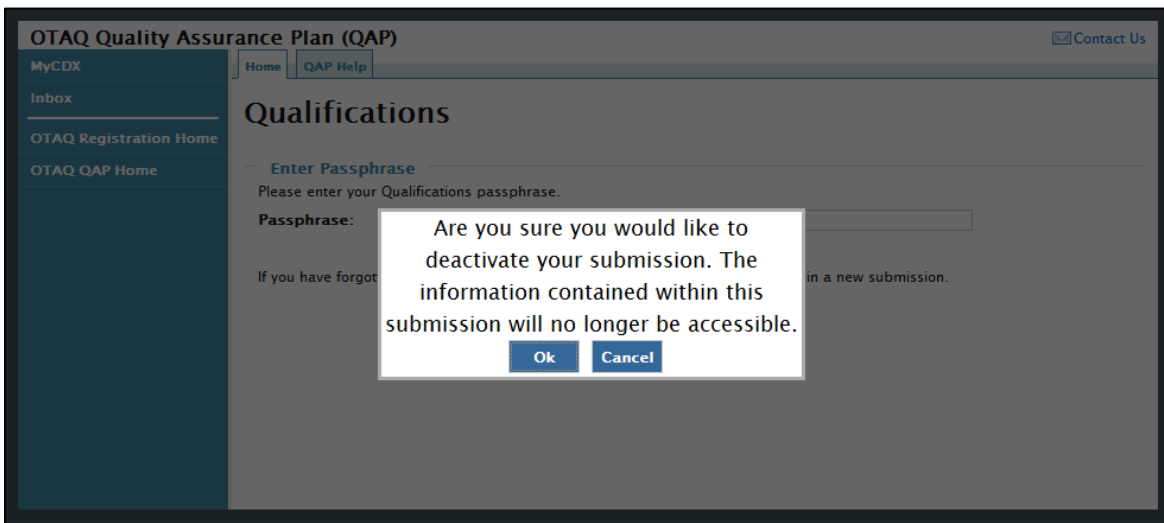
OTAQ Quality Assurance Plan (QAP)

Contact Us

MyCDX
Inbox
OTAQ Registration Home
OTAQ QAP Home

Home
QAP Help

Qualifications

Enter Passphrase

Please enter your Qualifications passphrase.

Passphrase:

If you have forgot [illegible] in a new submission.

Are you sure you would like to deactivate your submission. The information contained within this submission will no longer be accessible.

Ok
Cancel